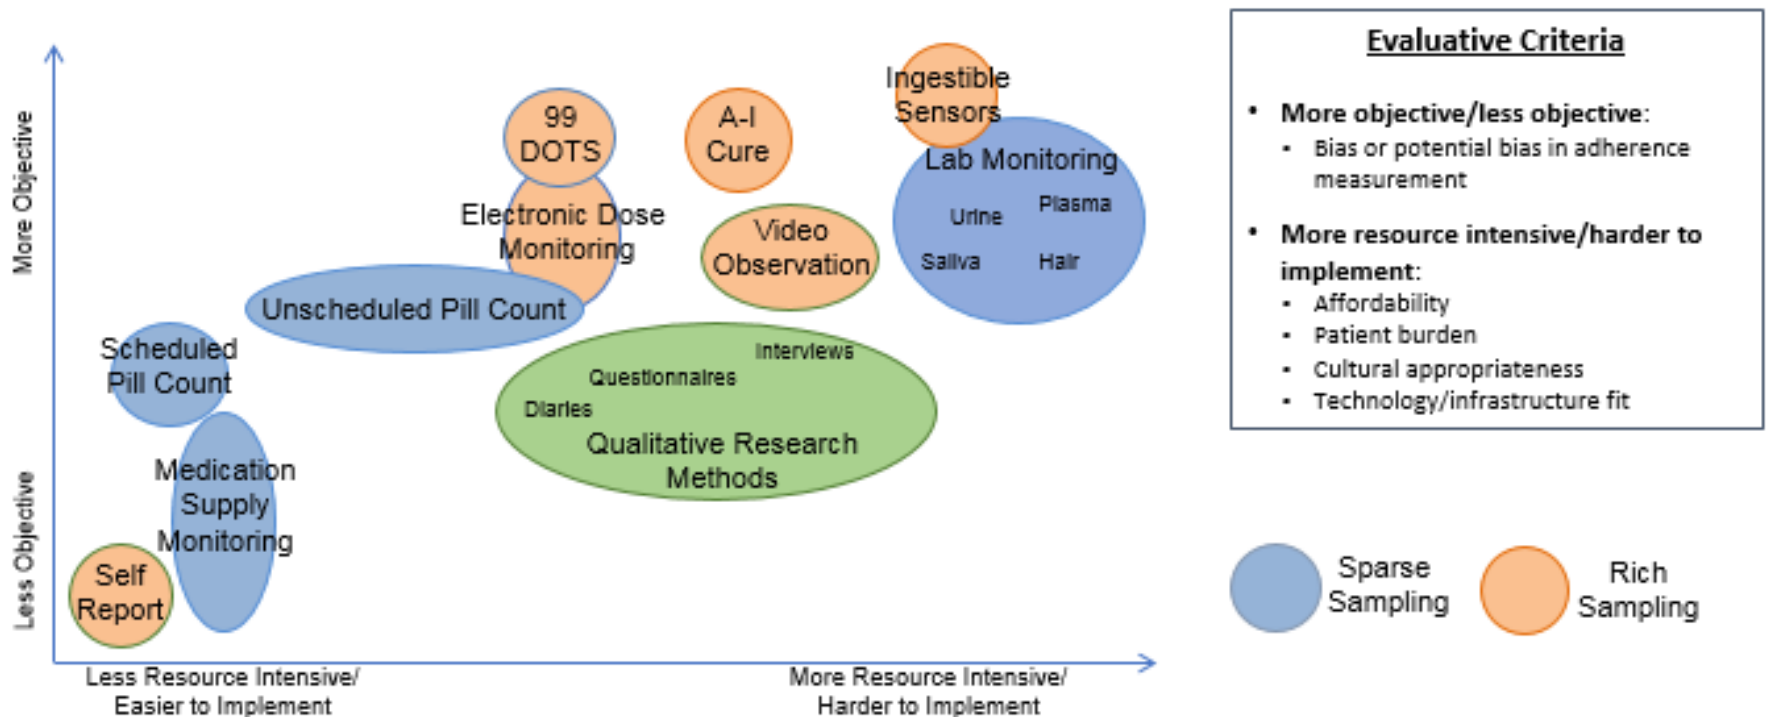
More Objective

Less Objective

99 DOTS

A-I Cure

Ingestible Sensors

Lab Monitoring

Urine

Plasma

Saliva

Hair

Electronic Dose Monitoring

Video Observation

Unscheduled Pill Count

Scheduled Pill Count

Interviews

Questionnaires

Diaries

Qualitative Research Methods

Medication Supply Monitoring

Self Report

Less Resource Intensive/ Easier to Implement

More Resource Intensive/ Harder to Implement

Evaluative Criteria

• More objective/less objective:
  • Bias or potential bias in adherence measurement

• More resource intensive/harder to implement:
  • Affordability
  • Patient burden
  • Cultural appropriateness
  • Technology/infrastructure fit

Sparse Sampling

Rich Sampling